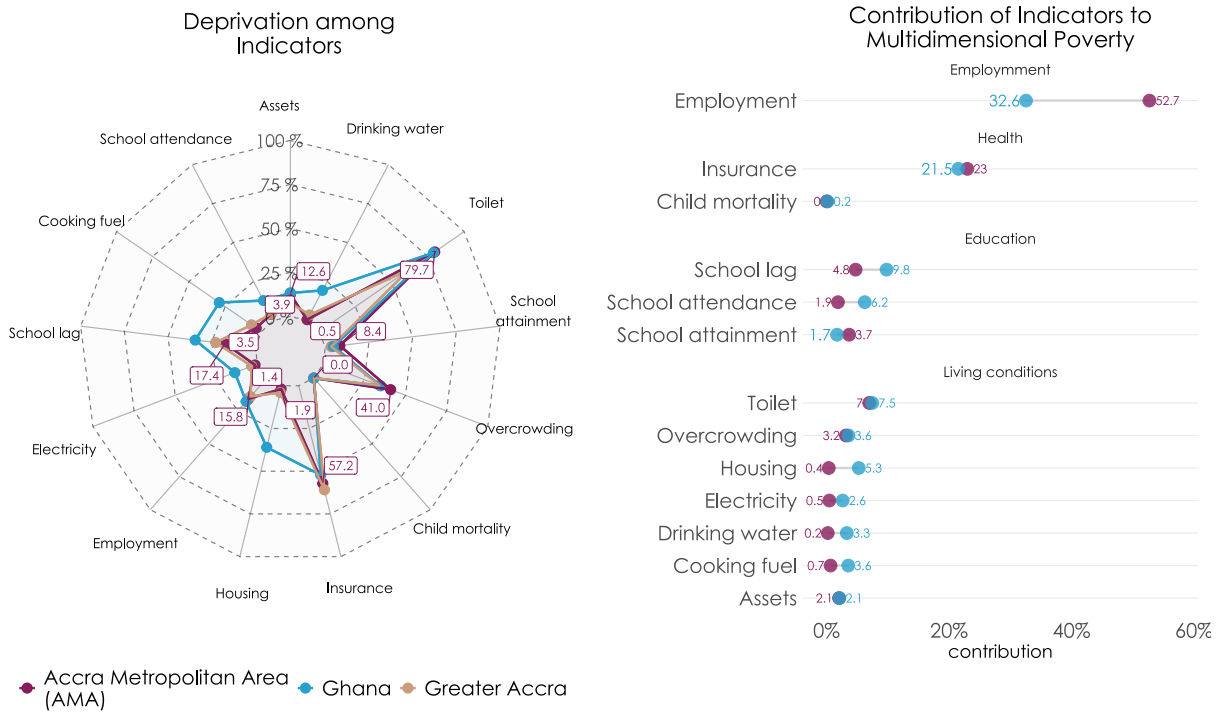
Deprivation among Indicators

Assets
Drinking water
Toilet
School attainment
Overcrowding
Child mortality
Insurance
Housing
Employment
Electricity
School lag
Cooking fuel
School attendance

100 %
75 %
50 %
25 %
0 %

12.6
3.9
79.7
0.5
8.4
0.0
3.5
1.4
17.4
41.0
15.8
1.9
57.2

Accra Metropolitan Area (AMA)
Ghana
Greater Accra

Contribution of Indicators to Multidimensional Poverty

Employment
Employment 32.6 52.7

Health
Insurance 21.5 23
Child mortality 0 0.2

Education
School lag 4.8 9.8
School attendance 1.9 6.2
School attainment 1.7 3.7

Living conditions
Toilet 7 7.5
Overcrowding 3.2 3.6
Housing 0.4 5.3
Electricity 0.5 2.6
Drinking water 0.2 3.3
Cooking fuel 0.7 3.6
Assets 2.1 2.1

0% 20% 40% 60%
contribution